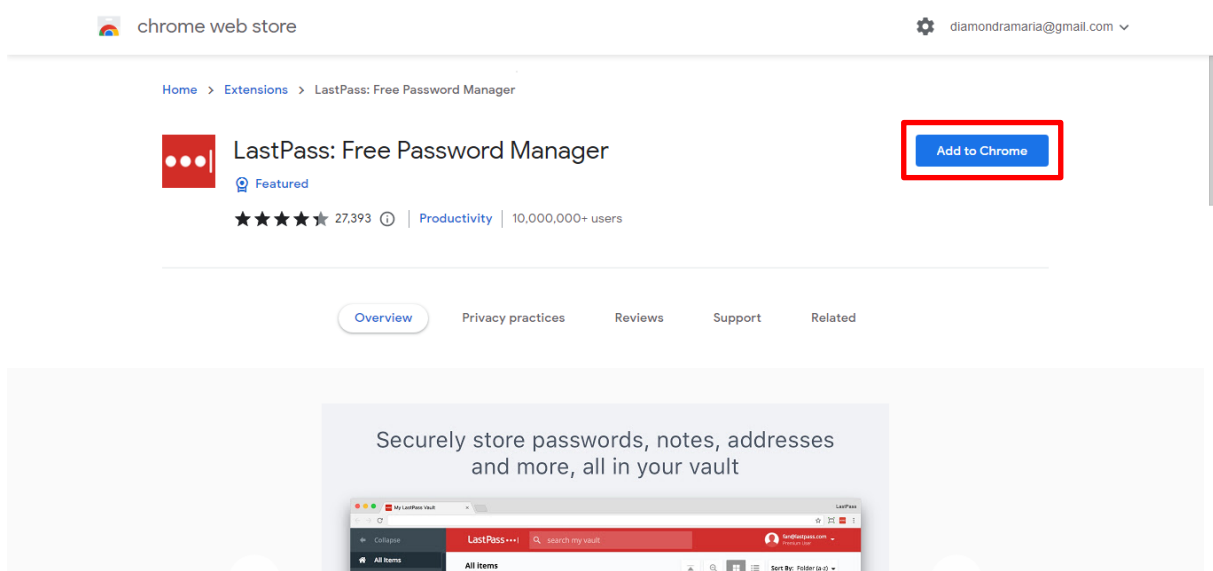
chrome web store

diamondramaria@gmail.com

Home > Extensions > LastPass: Free Password Manager

LastPass: Free Password Manager

Featured

27,393 | Productivity | 10,000,000+ users

Add to Chrome

Overview Privacy practices Reviews Support Related

Securely store passwords, notes, addresses and more, all in your vault

My LastPass Vault

LastPass

Collapse

All Items

LastPass•••|

search my vault

All items

Sort By: Folder (a-z)